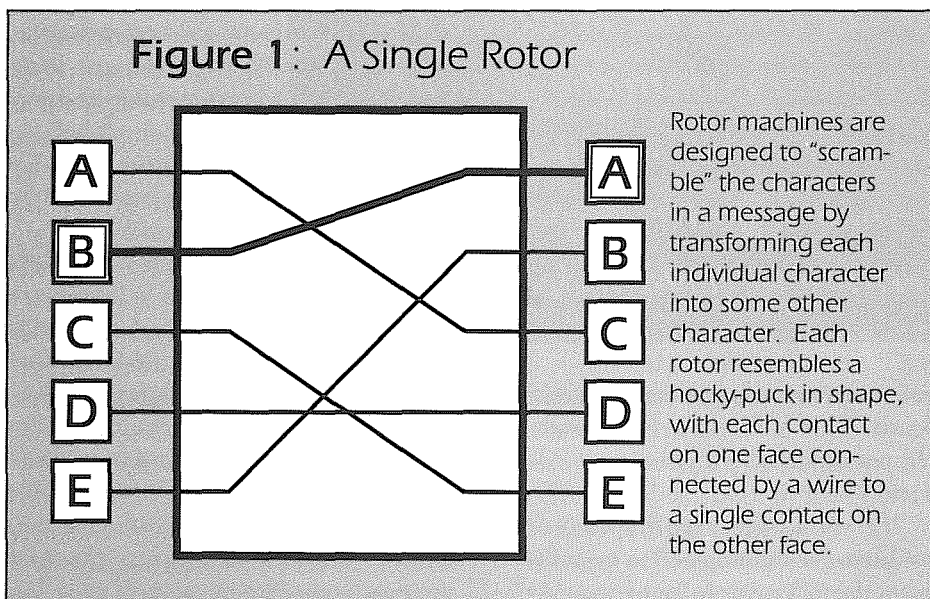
Figure 1: A Single Rotor

A
B
C
D
E

A
B
C
D
E

Rotor machines are designed to "scramble" the characters in a message by transforming each individual character into some other character. Each rotor resembles a hocky-puck in shape, with each contact on one face connected by a wire to a single contact on the other face.